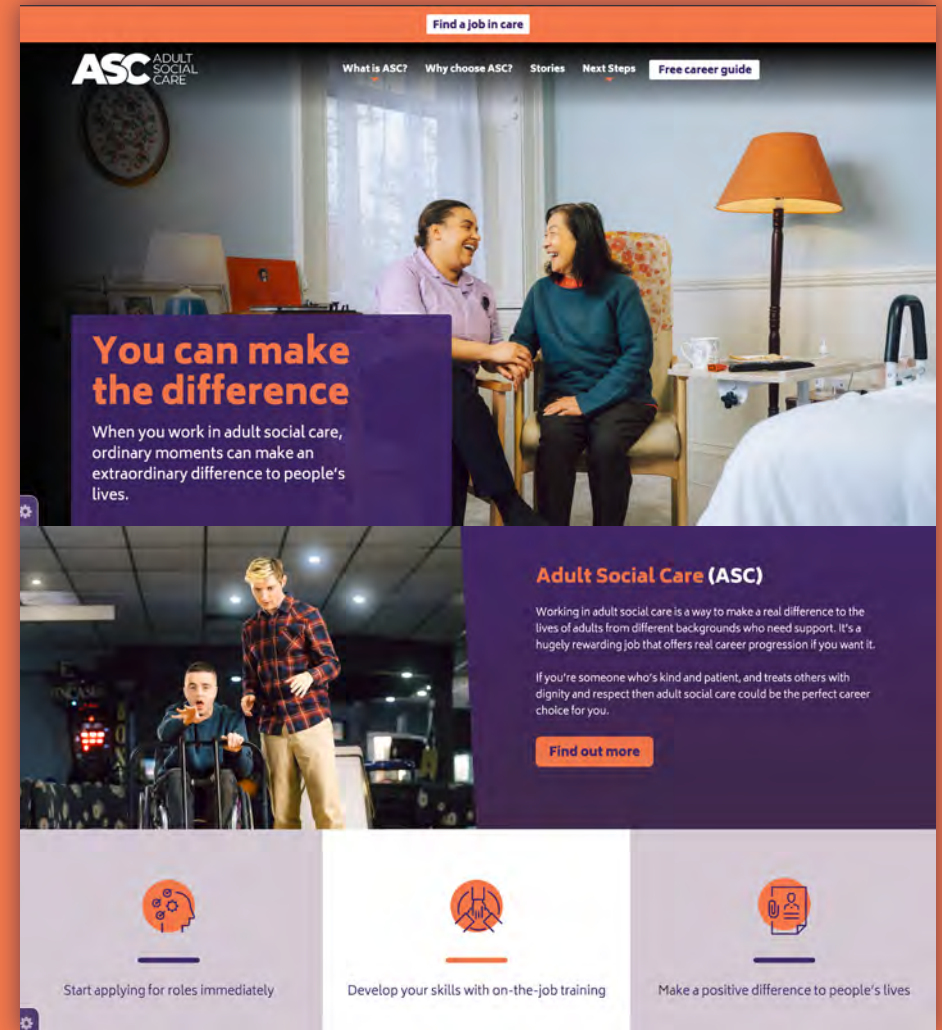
Find a job in care

ASC ADULT SOCIAL CARE

What is ASC? Why choose ASC? Stories Next Steps Free career guide

You can make the difference

When you work in adult social care, ordinary moments can make an extraordinary difference to people's lives.

Adult Social Care (ASC)

Working in adult social care is a way to make a real difference to the lives of adults from different backgrounds who need support. It's a hugely rewarding job that offers real career progression if you want it.

If you're someone who's kind and patient, and treats others with dignity and respect then adult social care could be the perfect career choice for you.

Find out more

Start applying for roles immediately

Develop your skills with on-the-job training

Make a positive difference to people's lives